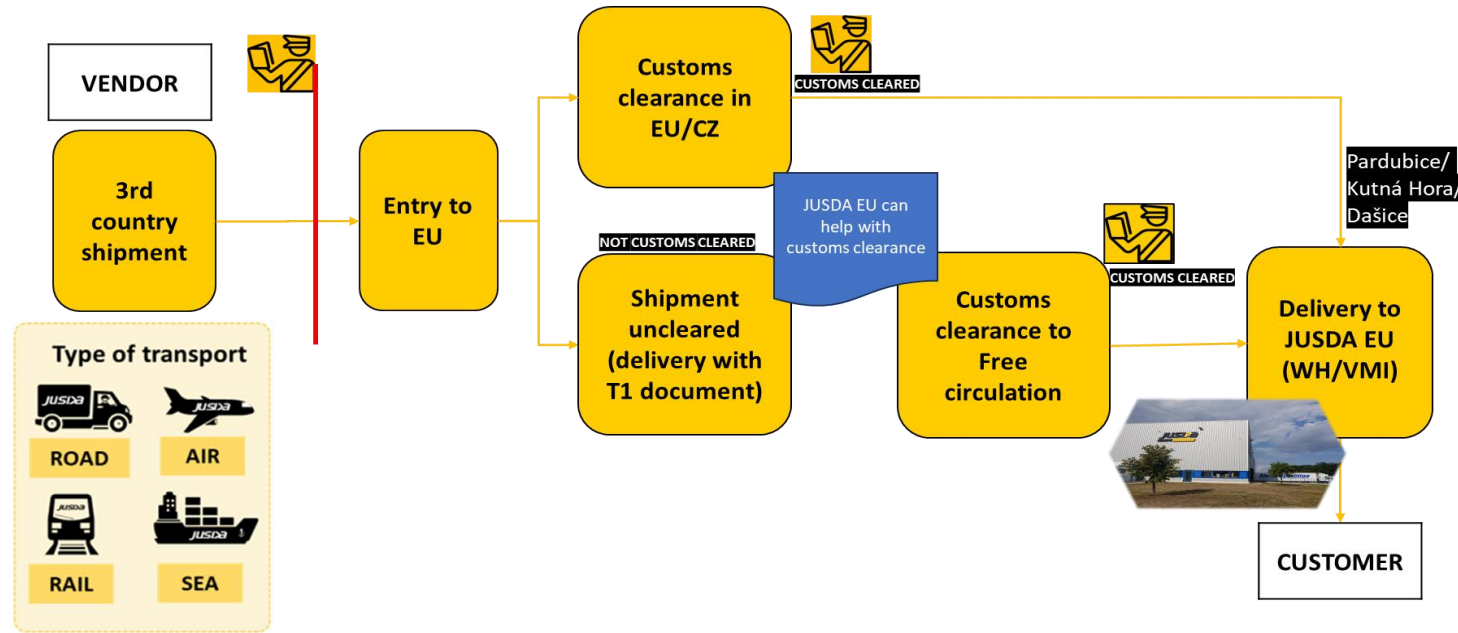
VENDOR

3rd country shipment

Type of transport

JUSDA

ROAD

JUSDA

AIR

JUSDA

RAIL

JUSDA

SEA

Entry to EU

Customs clearance in EU/CZ

CUSTOMS CLEARED

NOT CUSTOMS CLEARED

Shipment uncleared (delivery with T1 document)

JUSDA EU can help with customs clearance

Customs clearance to Free circulation

CUSTOMS CLEARED

Pardubice/ Kutná Hora/ Dašice

Delivery to JUSDA EU (WH/VMI)

JUSDA

CUSTOMER